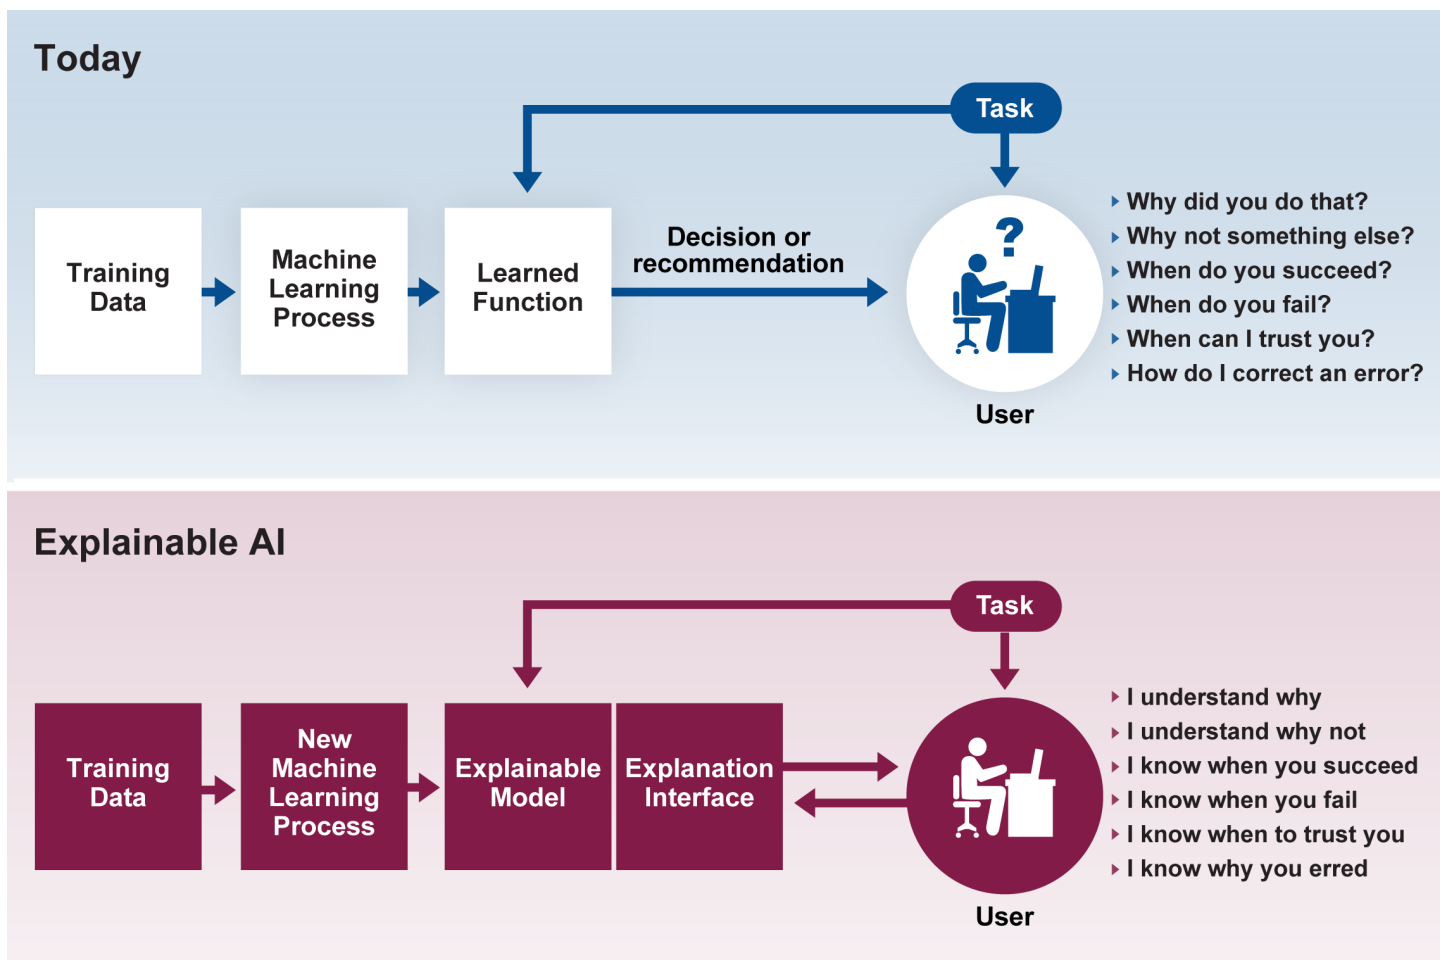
Today

Task

Training Data

Machine Learning Process

Learned Function

Decision or recommendation

?

User

Why did you do that?
Why not something else?
When do you succeed?
When do you fail?
When can I trust you?
How do I correct an error?

Explainable AI

Task

Training Data

New Machine Learning Process

Explainable Model

Explanation Interface

User

I understand why
I understand why not
I know when you succeed
I know when you fail
I know when to trust you
I know why you erred